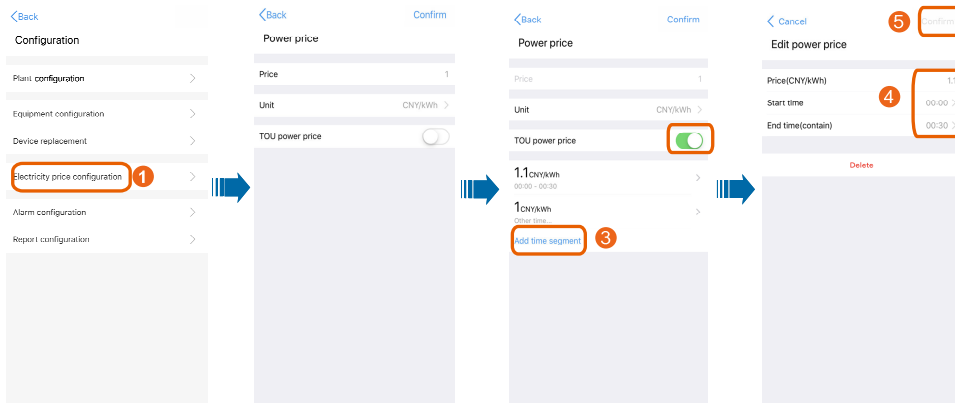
Back
Configuration

Plant configuration

Equipment configuration

Device replacement

Electricity price configuration 1

Alarm configuration

Report configuration

Back
Confirm
Power price

Price 1

Unit CNY/kWh

TOU power price

Back
Confirm
Power price

Price 1

Unit CNY/kWh

TOU power price

1.1CNY/kWh
00:00 - 00:30

1CNY/kWh
Other time...

Add time segment 3

Cancel
5 Confirm
Edit power price

Price(CNY/kWh) 1.1
4
Start time 00:00
End time(contain) 00:30

Delete